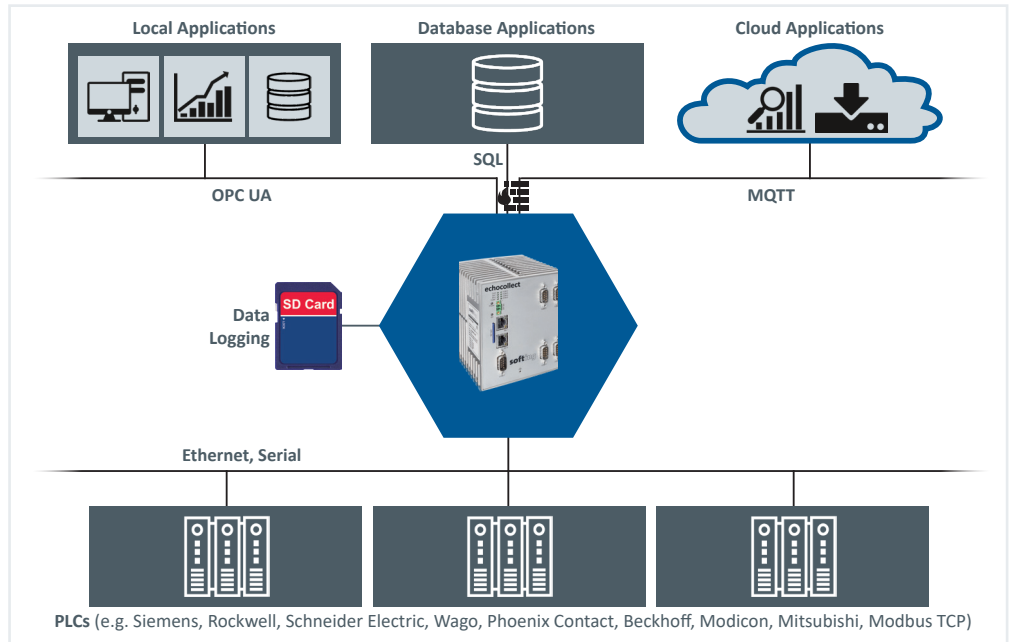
Local Applications

Database Applications

Cloud Applications

SQL

OPC UA

MQTT

Data Logging

SD Card

echocollect

softing

Ethernet, Serial

**PLCs** (e.g. Siemens, Rockwell, Schneider Electric, Wago, Phoenix Contact, Beckhoff, Modicon, Mitsubishi, Modbus TCP)